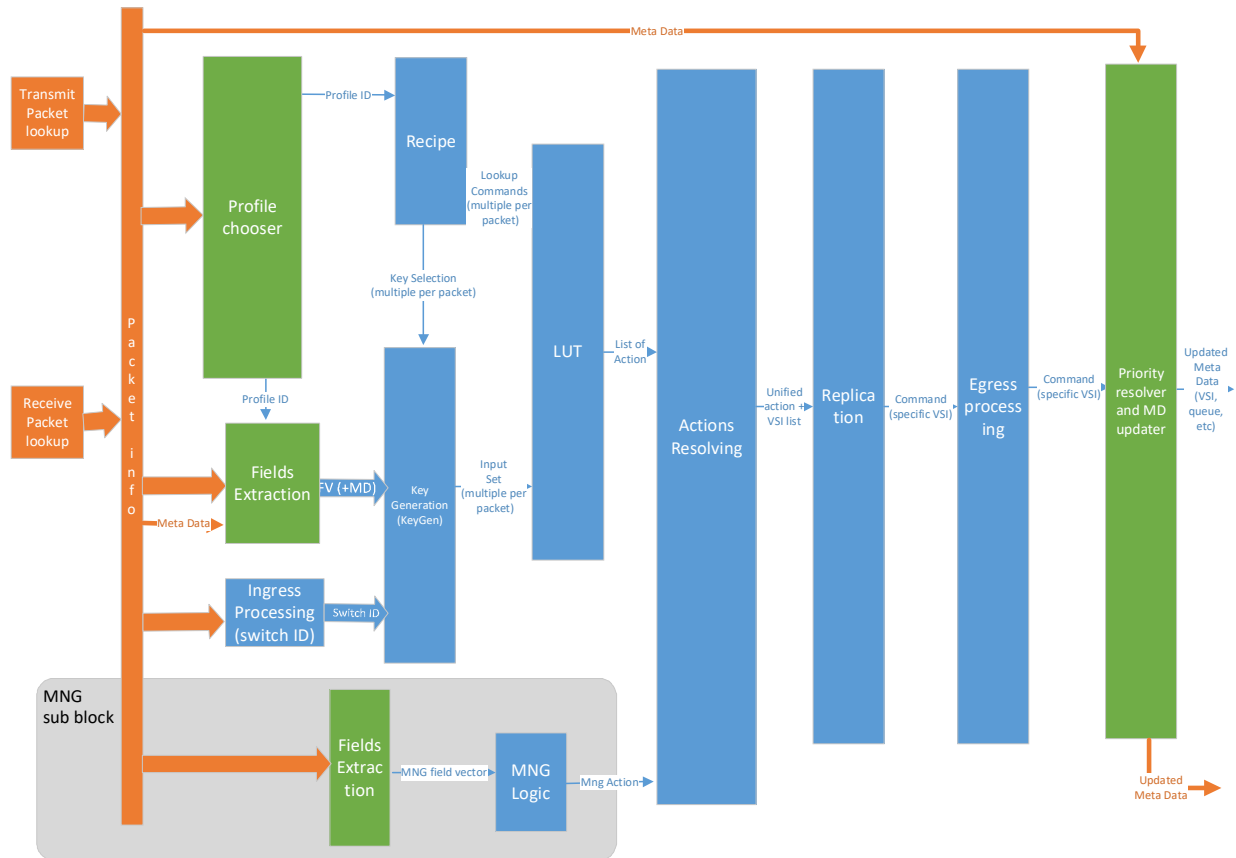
Meta Data

Transmit Packet lookup

Receive Packet lookup

P a c k e t i n f o

Profile chooser

Profile ID

Recipe

Lookup Commands (multiple per packet)

Key Selection (multiple per packet)

Profile ID

Fields Extraction

Meta Data

FV (+MD)

Key Generation (KeyGen)

Input Set (multiple per packet)

LUT

List of Action

Ingress Processing (switch ID)

Switch ID

Actions Resolving

Unified action + VSI list

Replica tion

Command (specific VSI)

Egress process ing

Command (specific VSI)

Priority resolver and MD updater

Updated Meta Data (VSI, queue, etc)

MNG sub block

Fields Extrac tion

MNG field vector

MNG Logic

Mng Action

Updated Meta Data